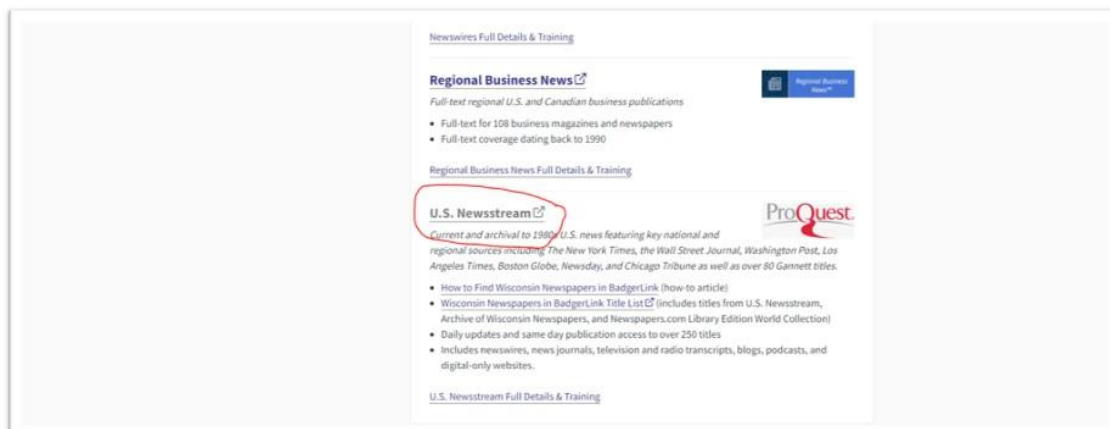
Newswires Full Details & Training

Regional Business News

Regional Business News

Full-text regional U.S. and Canadian business publications

- Full-text for 108 business magazines and newspapers
- Full-text coverage dating back to 1990

Regional Business News Full Details & Training

U.S. Newsstream

ProQuest.

Current and archival to 1980s U.S. news featuring key national and regional sources including The New York Times, the Wall Street Journal, Washington Post, Los Angeles Times, Boston Globe, Newsday, and Chicago Tribune as well as over 80 Gannett titles.

- How to Find Wisconsin Newspapers in BadgerLink (how-to article)
- Wisconsin Newspapers in BadgerLink Title List (includes titles from U.S. Newsstream, Archive of Wisconsin Newspapers, and Newspapers.com Library Edition World Collection)
- Daily updates and same day publication access to over 250 titles
- Includes newswires, news journals, television and radio transcripts, blogs, podcasts, and digital-only websites.

U.S. Newsstream Full Details & Training